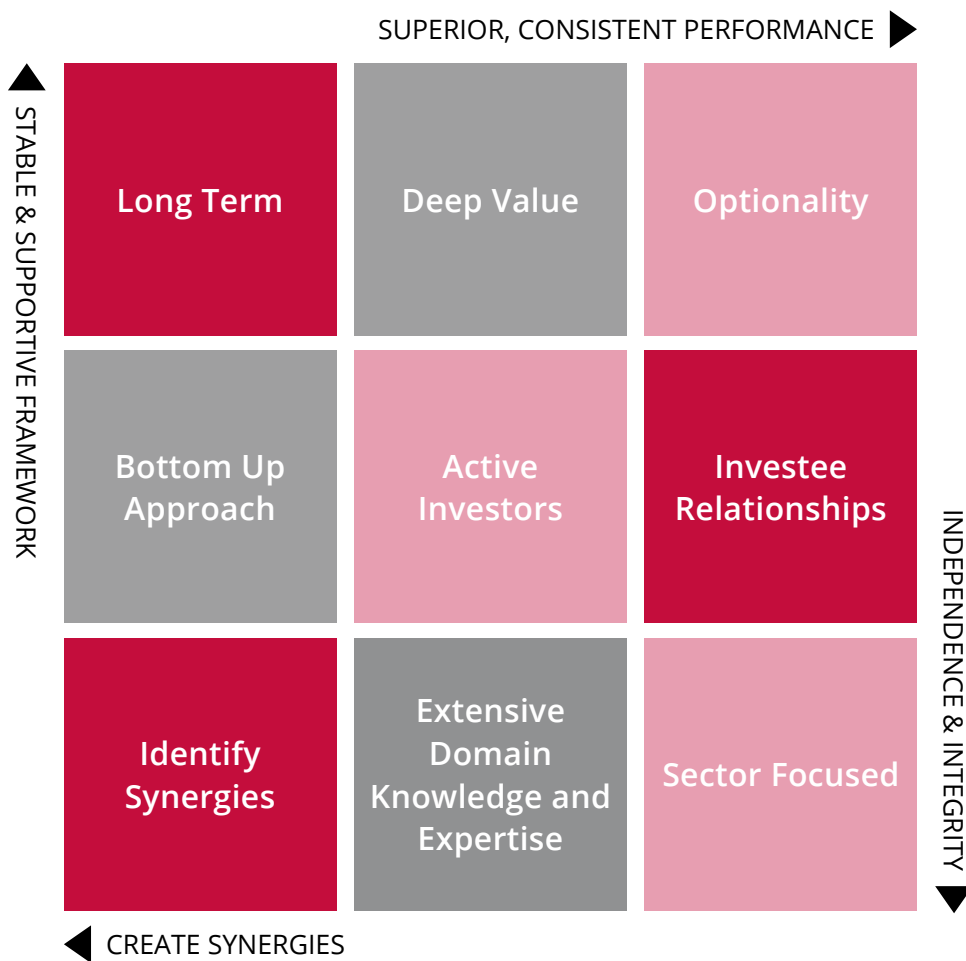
SUPERIOR, CONSISTENT PERFORMANCE

STABLE & SUPPORTIVE FRAMEWORK

Long Term

Deep Value

Optionality

Bottom Up Approach

Active Investors

Investee Relationships

Identify Synergies

Extensive Domain Knowledge and Expertise

Sector Focused

INDEPENDENCE & INTEGRITY

CREATE SYNERGIES